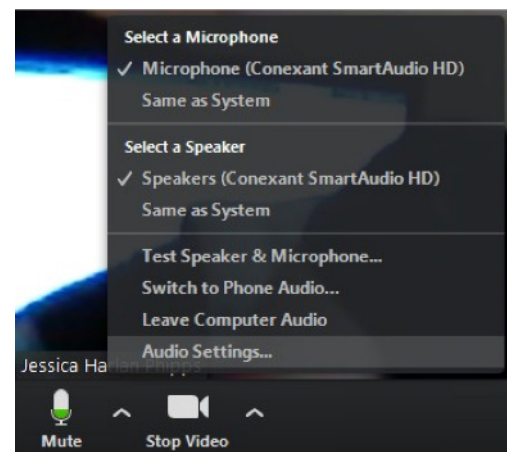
Select a Microphone
✓ Microphone (Conexant SmartAudio HD)
Same as System

Select a Speaker
✓ Speakers (Conexant SmartAudio HD)
Same as System

Test Speaker & Microphone...
Switch to Phone Audio...
Leave Computer Audio
Audio Settings...

Jessica Harlan Phipps

Mute
Stop Video